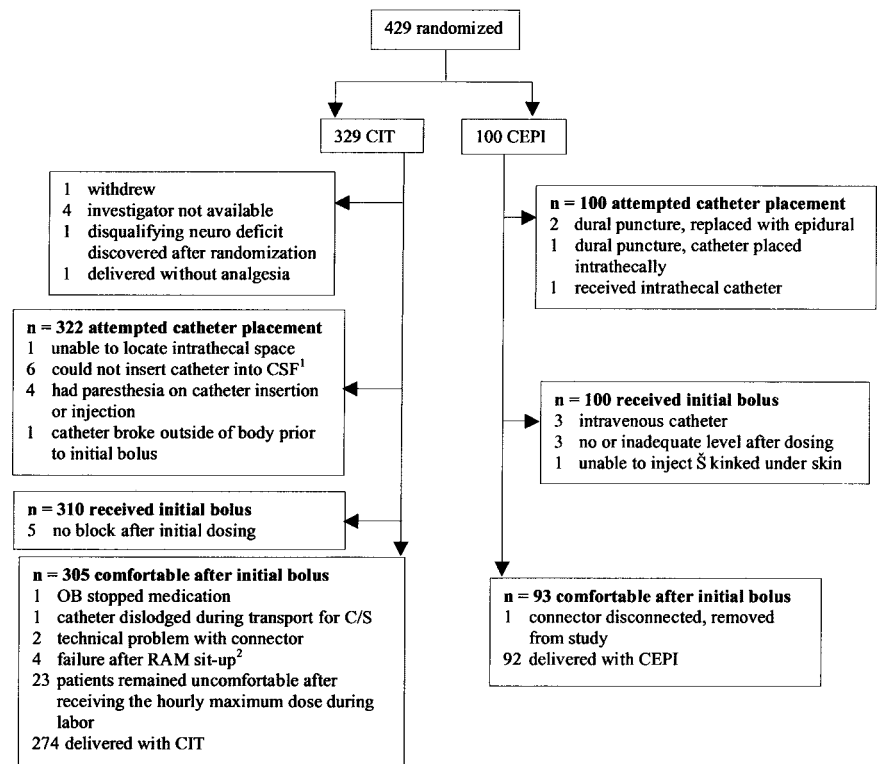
429 randomized

329 CIT

100 CEPI

1 withdrew
4 investigator not available
1 disqualifying neuro deficit discovered after randomization
1 delivered without analgesia

n = 322 attempted catheter placement
1 unable to locate intrathecal space
6 could not insert catheter into CSF$^1$
4 had paresthesia on catheter insertion or injection
1 catheter broke outside of body prior to initial bolus

n = 310 received initial bolus
5 no block after initial dosing

n = 305 comfortable after initial bolus
1 OB stopped medication
1 catheter dislodged during transport for C/S
2 technical problem with connector
4 failure after RAM sit-up$^2$
23 patients remained uncomfortable after receiving the hourly maximum dose during labor
274 delivered with CIT

n = 100 attempted catheter placement
2 dural puncture, replaced with epidural
1 dural puncture, catheter placed intrathecally
1 received intrathecal catheter

n = 100 received initial bolus
3 intravenous catheter
3 no or inadequate level after dosing
1 unable to inject Š kinked under skin

n = 93 comfortable after initial bolus
1 connector disconnected, removed from study
92 delivered with CEPI